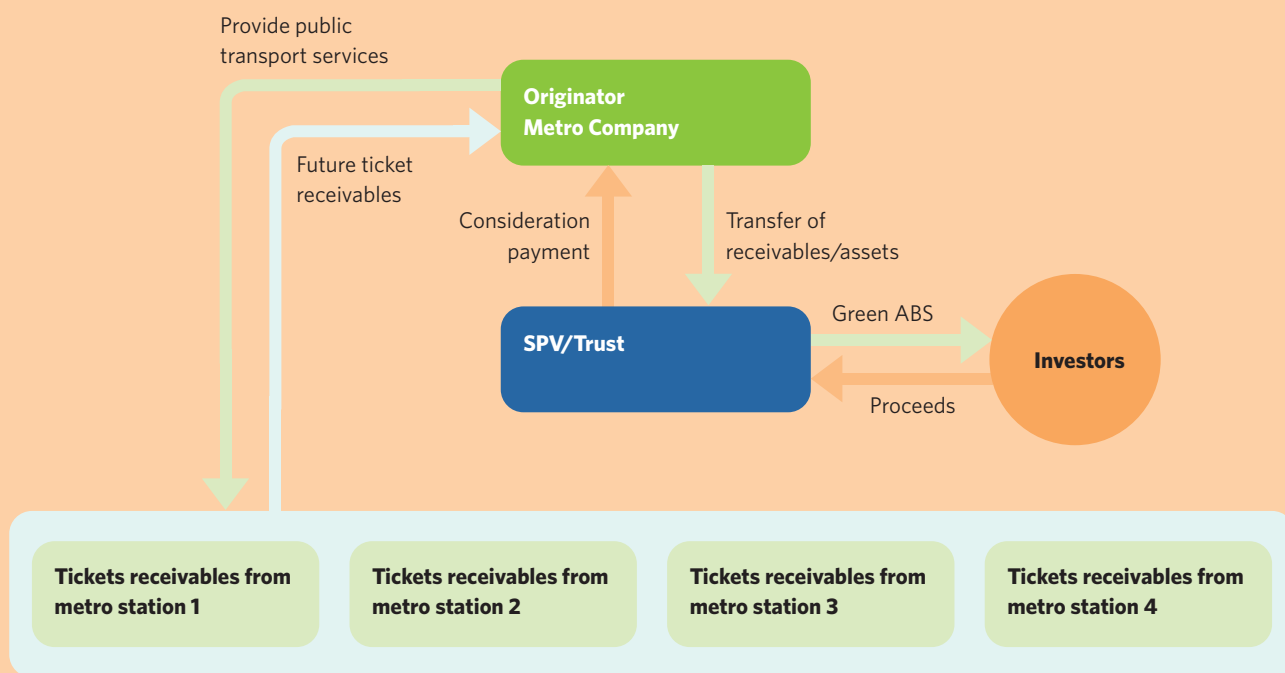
Provide public transport services

Originator
Metro Company

Future ticket receivables

Consideration payment

Transfer of receivables/assets

SPV/Trust

Green ABS

Investors

Proceeds

Tickets receivables from metro station 1

Tickets receivables from metro station 2

Tickets receivables from metro station 3

Tickets receivables from metro station 4